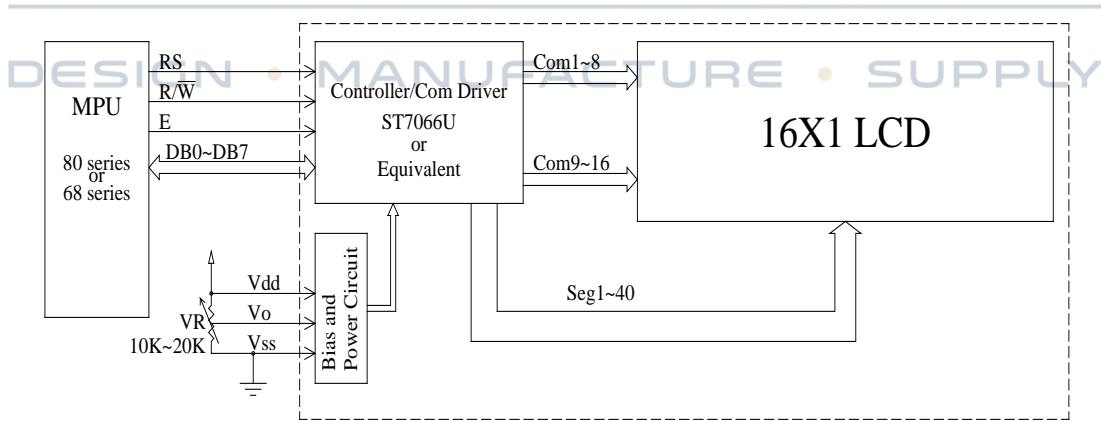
DESIGN • MANUFACTURE • SUPPLY

MPU

80 series or 68 series

RS

R/$\overline{W}$

E

DB0~DB7

Controller/Com Driver

ST7066U or Equivalent

Com1~8

Com9~16

16X1 LCD

Seg1~40

Vdd

Vo

Vss

VR

10K~20K

Bias and Power Circuit